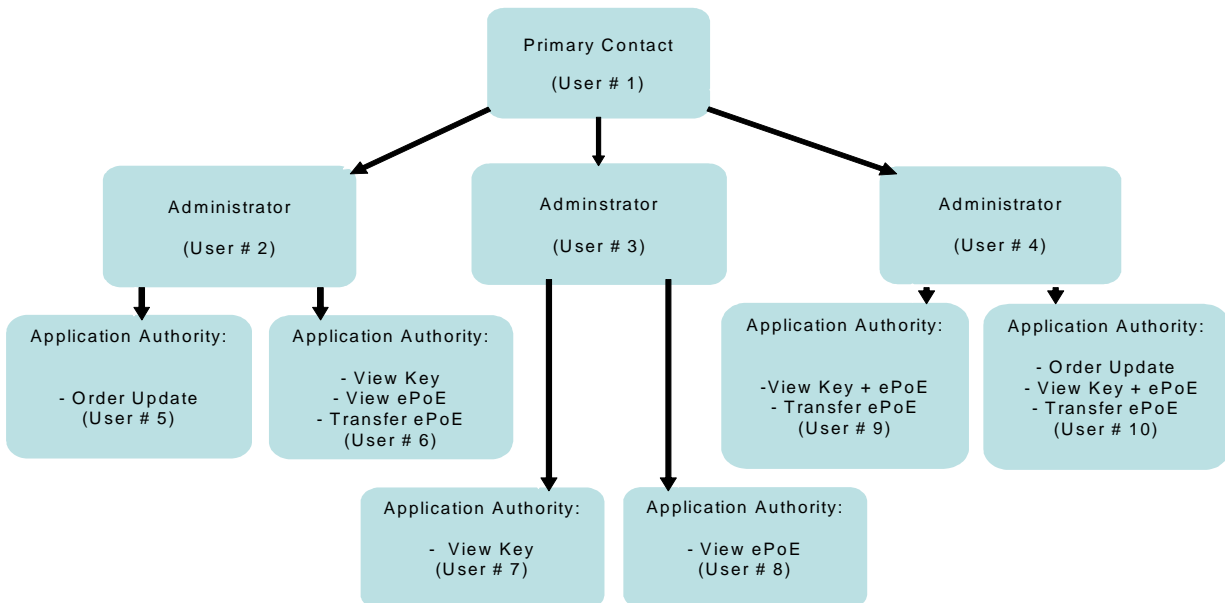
Primary Contact

(User # 1)

Administrator

(User # 2)

Adminstrator

(User # 3)

Administrator

(User # 4)

Application Authority:

- Order Update
(User # 5)

Application Authority:

- View Key
- View ePoE
- Transfer ePoE
(User # 6)

Application Authority:

- View Key
(User # 7)

Application Authority:

- View ePoE
(User # 8)

Application Authority:

-View Key + ePoE
- Transfer ePoE
(User # 9)

Application Authority:

- Order Update
- View Key + ePoE
- Transfer ePoE
(User # 10)